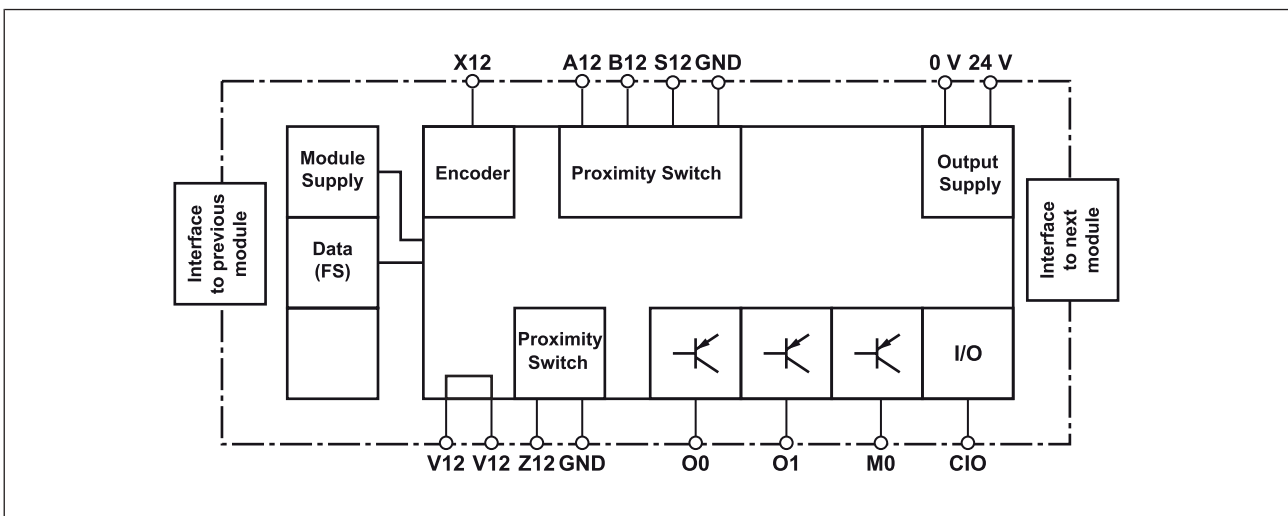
X12
A12 B12 S12 GND
0 V 24 V

Interface to previous module

Module Supply

Data (FS)

Encoder

Proximity Switch

Output Supply

Interface to next module

Proximity Switch

I/O

V12 V12 Z12 GND
O0
O1
M0
CIO